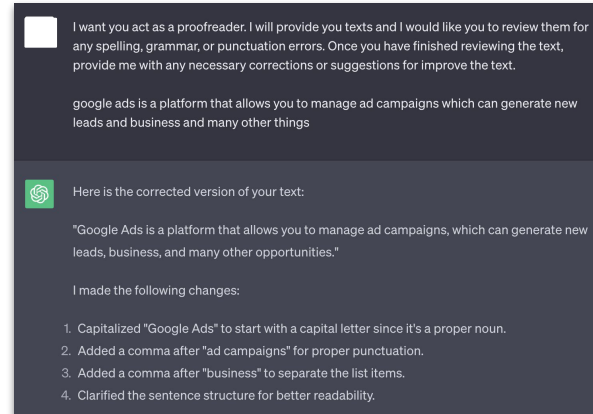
I want you act as a proofreader. I will provide you texts and I would like you to review them for any spelling, grammar, or punctuation errors. Once you have finished reviewing the text, provide me with any necessary corrections or suggestions for improve the text.

google ads is a platform that allows you to manage ad campaigns which can generate new leads and business and many other things

Here is the corrected version of your text:

"Google Ads is a platform that allows you to manage ad campaigns, which can generate new leads, business, and many other opportunities."

I made the following changes:

1. Capitalized "Google Ads" to start with a capital letter since it's a proper noun.
2. Added a comma after "ad campaigns" for proper punctuation.
3. Added a comma after "business" to separate the list items.
4. Clarified the sentence structure for better readability.